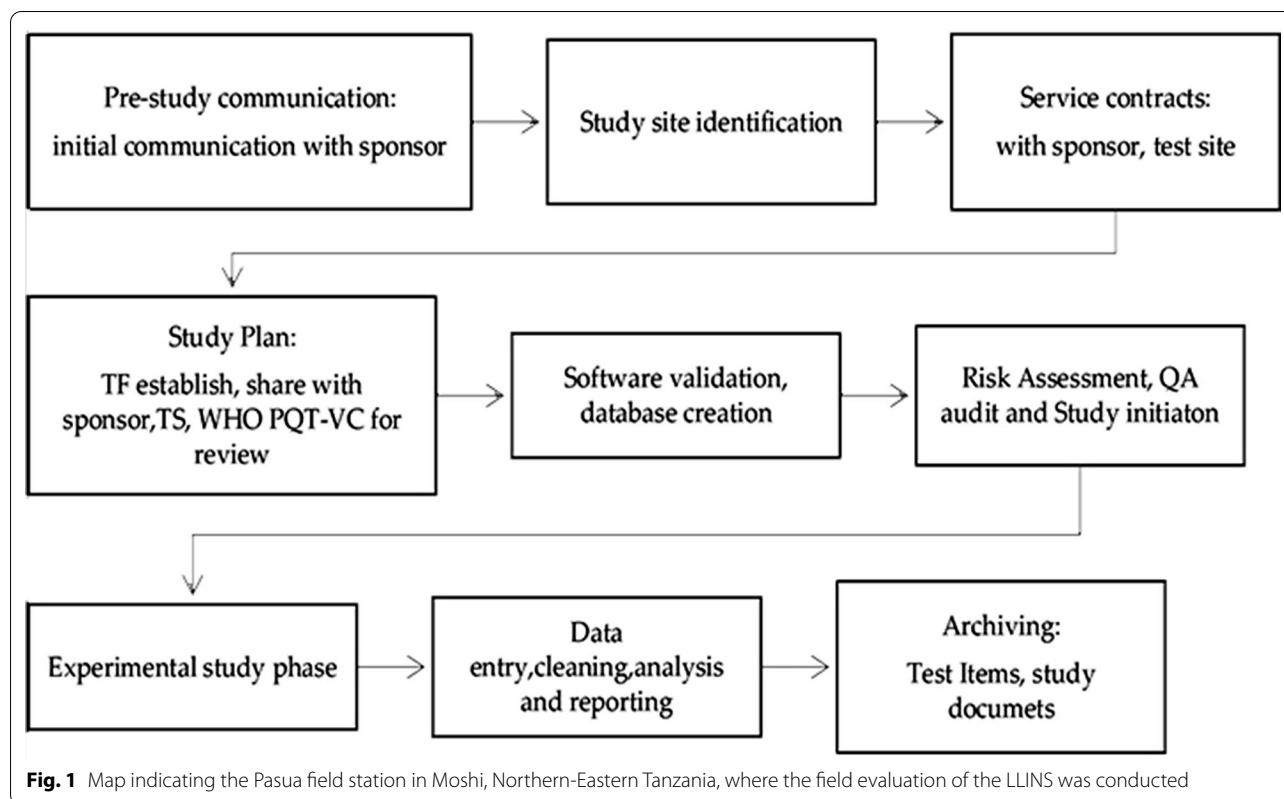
Pre-study communication: initial communication with sponsor

Study site identification

Service contracts: with sponsor, test site

Study Plan: TF establish, share with sponsor,TS, WHO PQT-VC for review

Software validation, database creation

Risk Assessment, QA audit and Study initiaton

Experimental study phase

Data entry,cleaning,analysis and reporting

Archiving: Test Items, study documets

**Fig. 1** Map indicating the Pasua field station in Moshi, Northern-Eastern Tanzania, where the field evaluation of the LLINS was conducted